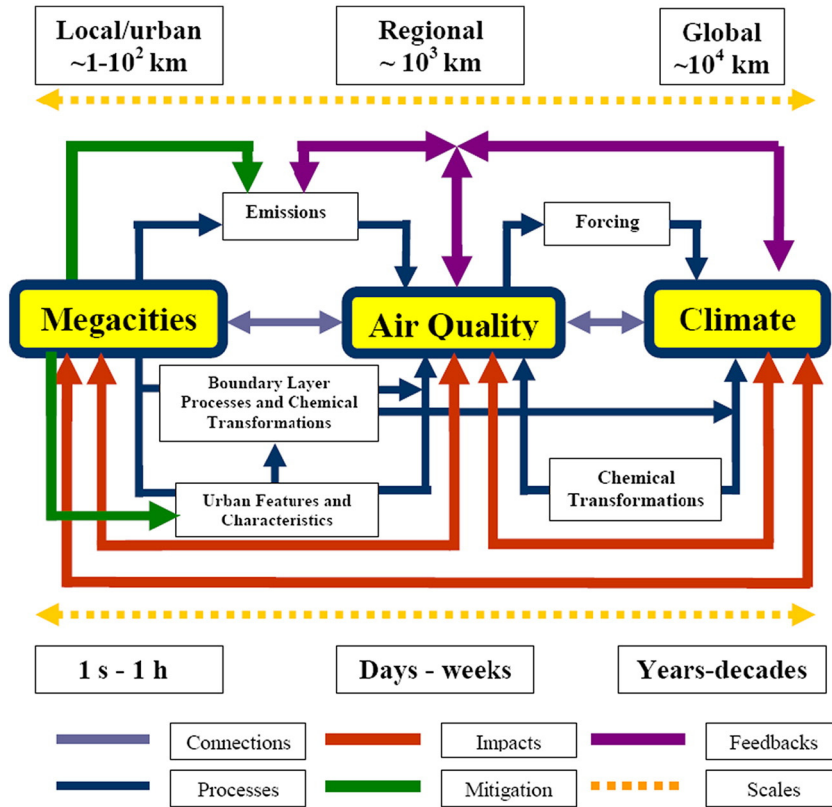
Local/urban ~1-$10^2$ km

Regional ~ $10^3$ km

Global ~$10^4$ km

Emissions

Forcing

Megacities

Air Quality

Climate

Boundary Layer Processes and Chemical Transformations

Urban Features and Characteristics

Chemical Transformations

1 s - 1 h

Days - weeks

Years-decades

Connections

Impacts

Feedbacks

Processes

Mitigation

Scales